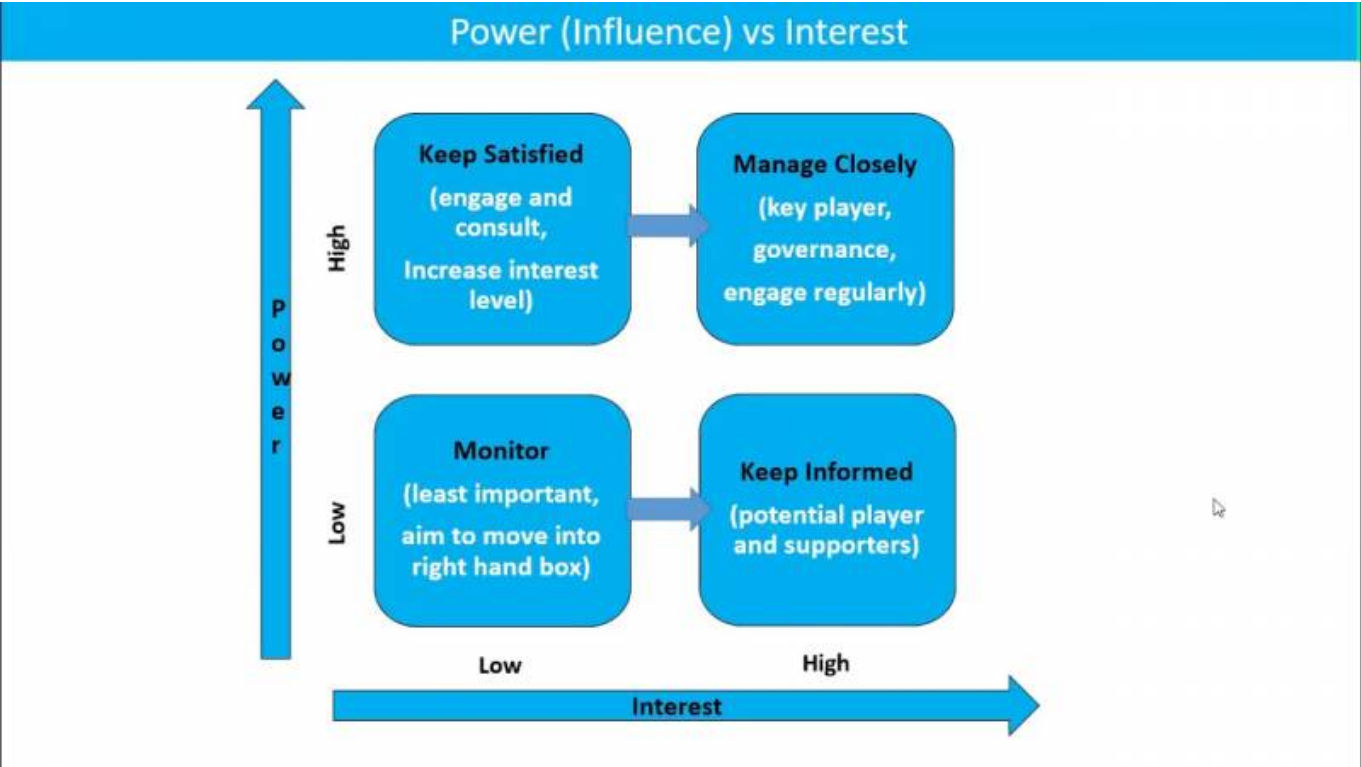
Power (Influence) vs Interest

Power

High

Keep Satisfied
(engage and consult,
Increase interest level)

Manage Closely
(key player, governance, engage regularly)

Low

Monitor
(least important, aim to move into right hand box)

Keep Informed
(potential player and supporters)

Low

High

Interest